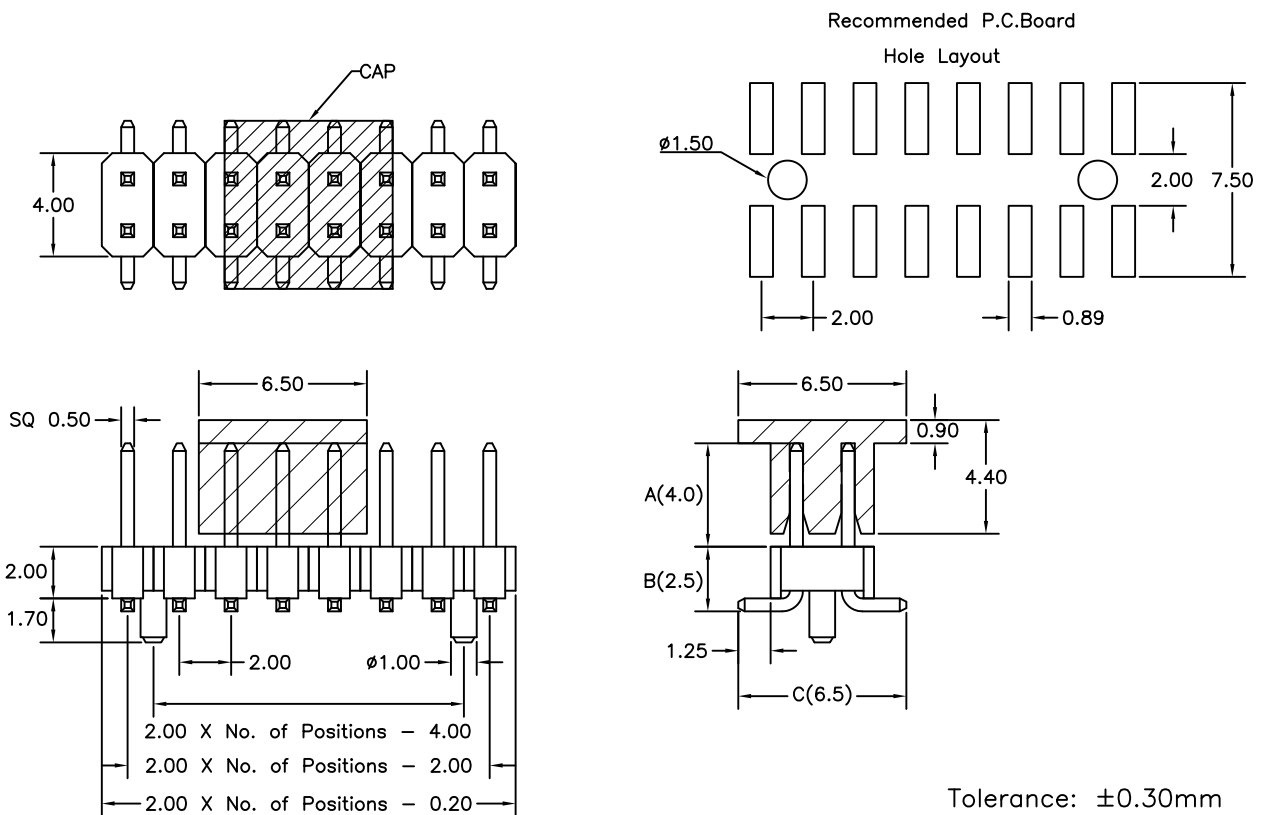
CAP

4.00

Recommended P.C.Board

Hole Layout

ø1.50

2.00

7.50

2.00

0.89

6.50

SQ 0.50

2.00

1.70

2.00

ø1.00

2.00 X No. of Positions – 4.00

2.00 X No. of Positions – 2.00

2.00 X No. of Positions – 0.20

6.50

0.90

4.40

A(4.0)

B(2.5)

1.25

C(6.5)

Tolerance: ±0.30mm